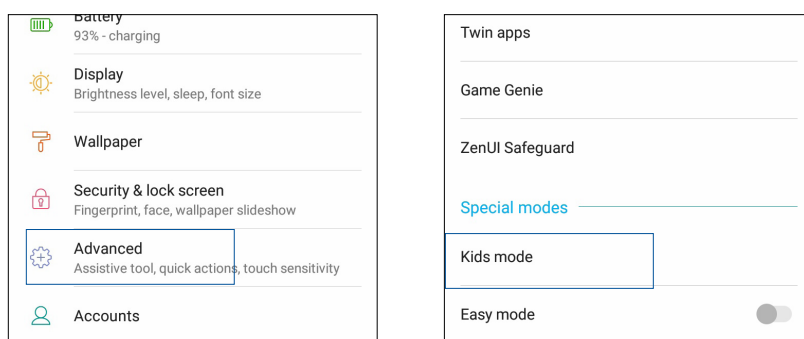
Battery
93% - charging

Display
Brightness level, sleep, font size

Wallpaper

Security & lock screen
Fingerprint, face, wallpaper slideshow

Advanced
Assistive tool, quick actions, touch sensitivity

Accounts

Twin apps

Game Genie

ZenUI Safeguard

Special modes

Kids mode

Easy mode